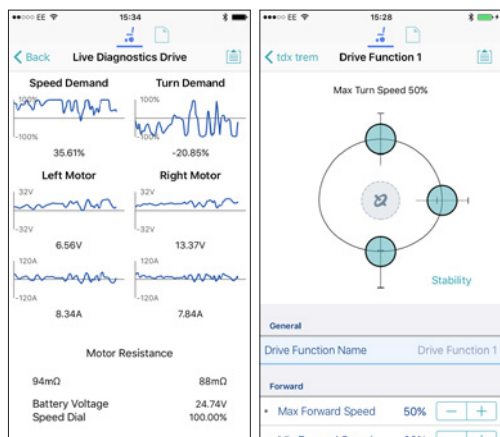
••••○ EE 15:34

Back Live Diagnostics Drive

Speed Demand

100%

-100%

35.61%

Turn Demand

100%

-100%

-20.85%

Left Motor

32V

-32V

6.56V

120A

-120A

8.34A

Right Motor

32V

-32V

13.37V

120A

-120A

7.84A

Motor Resistance

94mΩ 88mΩ

Battery Voltage 24.74V

Speed Dial 100.00%

••••○ EE 15:28

tdx trem Drive Function 1

Max Turn Speed 50%

Stability

General

Drive Function Name Drive Function 1

Forward

Max Forward Speed 50% − +